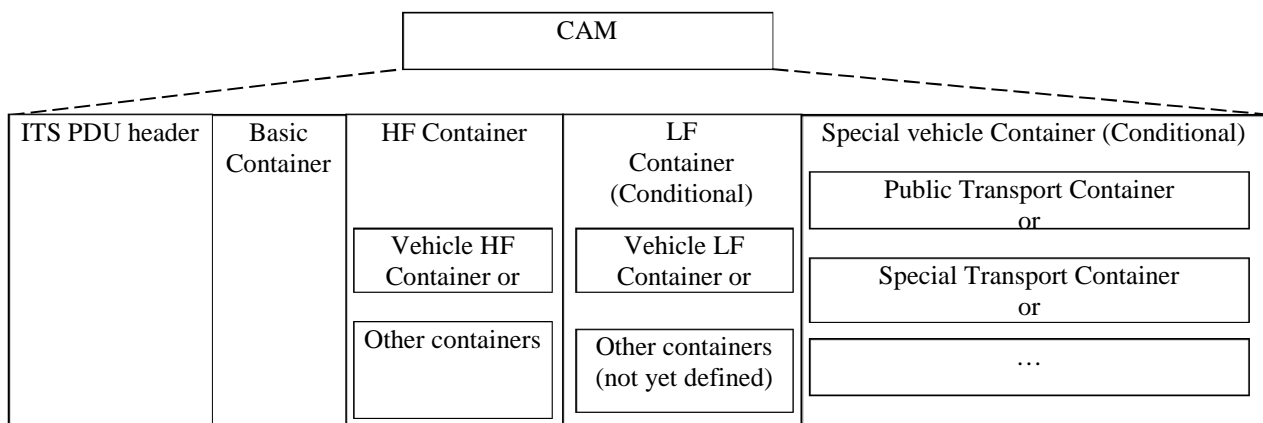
CAM

ITS PDU header

Basic Container

HF Container

Vehicle HF Container or

Other containers

LF Container (Conditional)

Vehicle LF Container or

Other containers (not yet defined)

Special vehicle Container (Conditional)

Public Transport Container or

Special Transport Container or

…